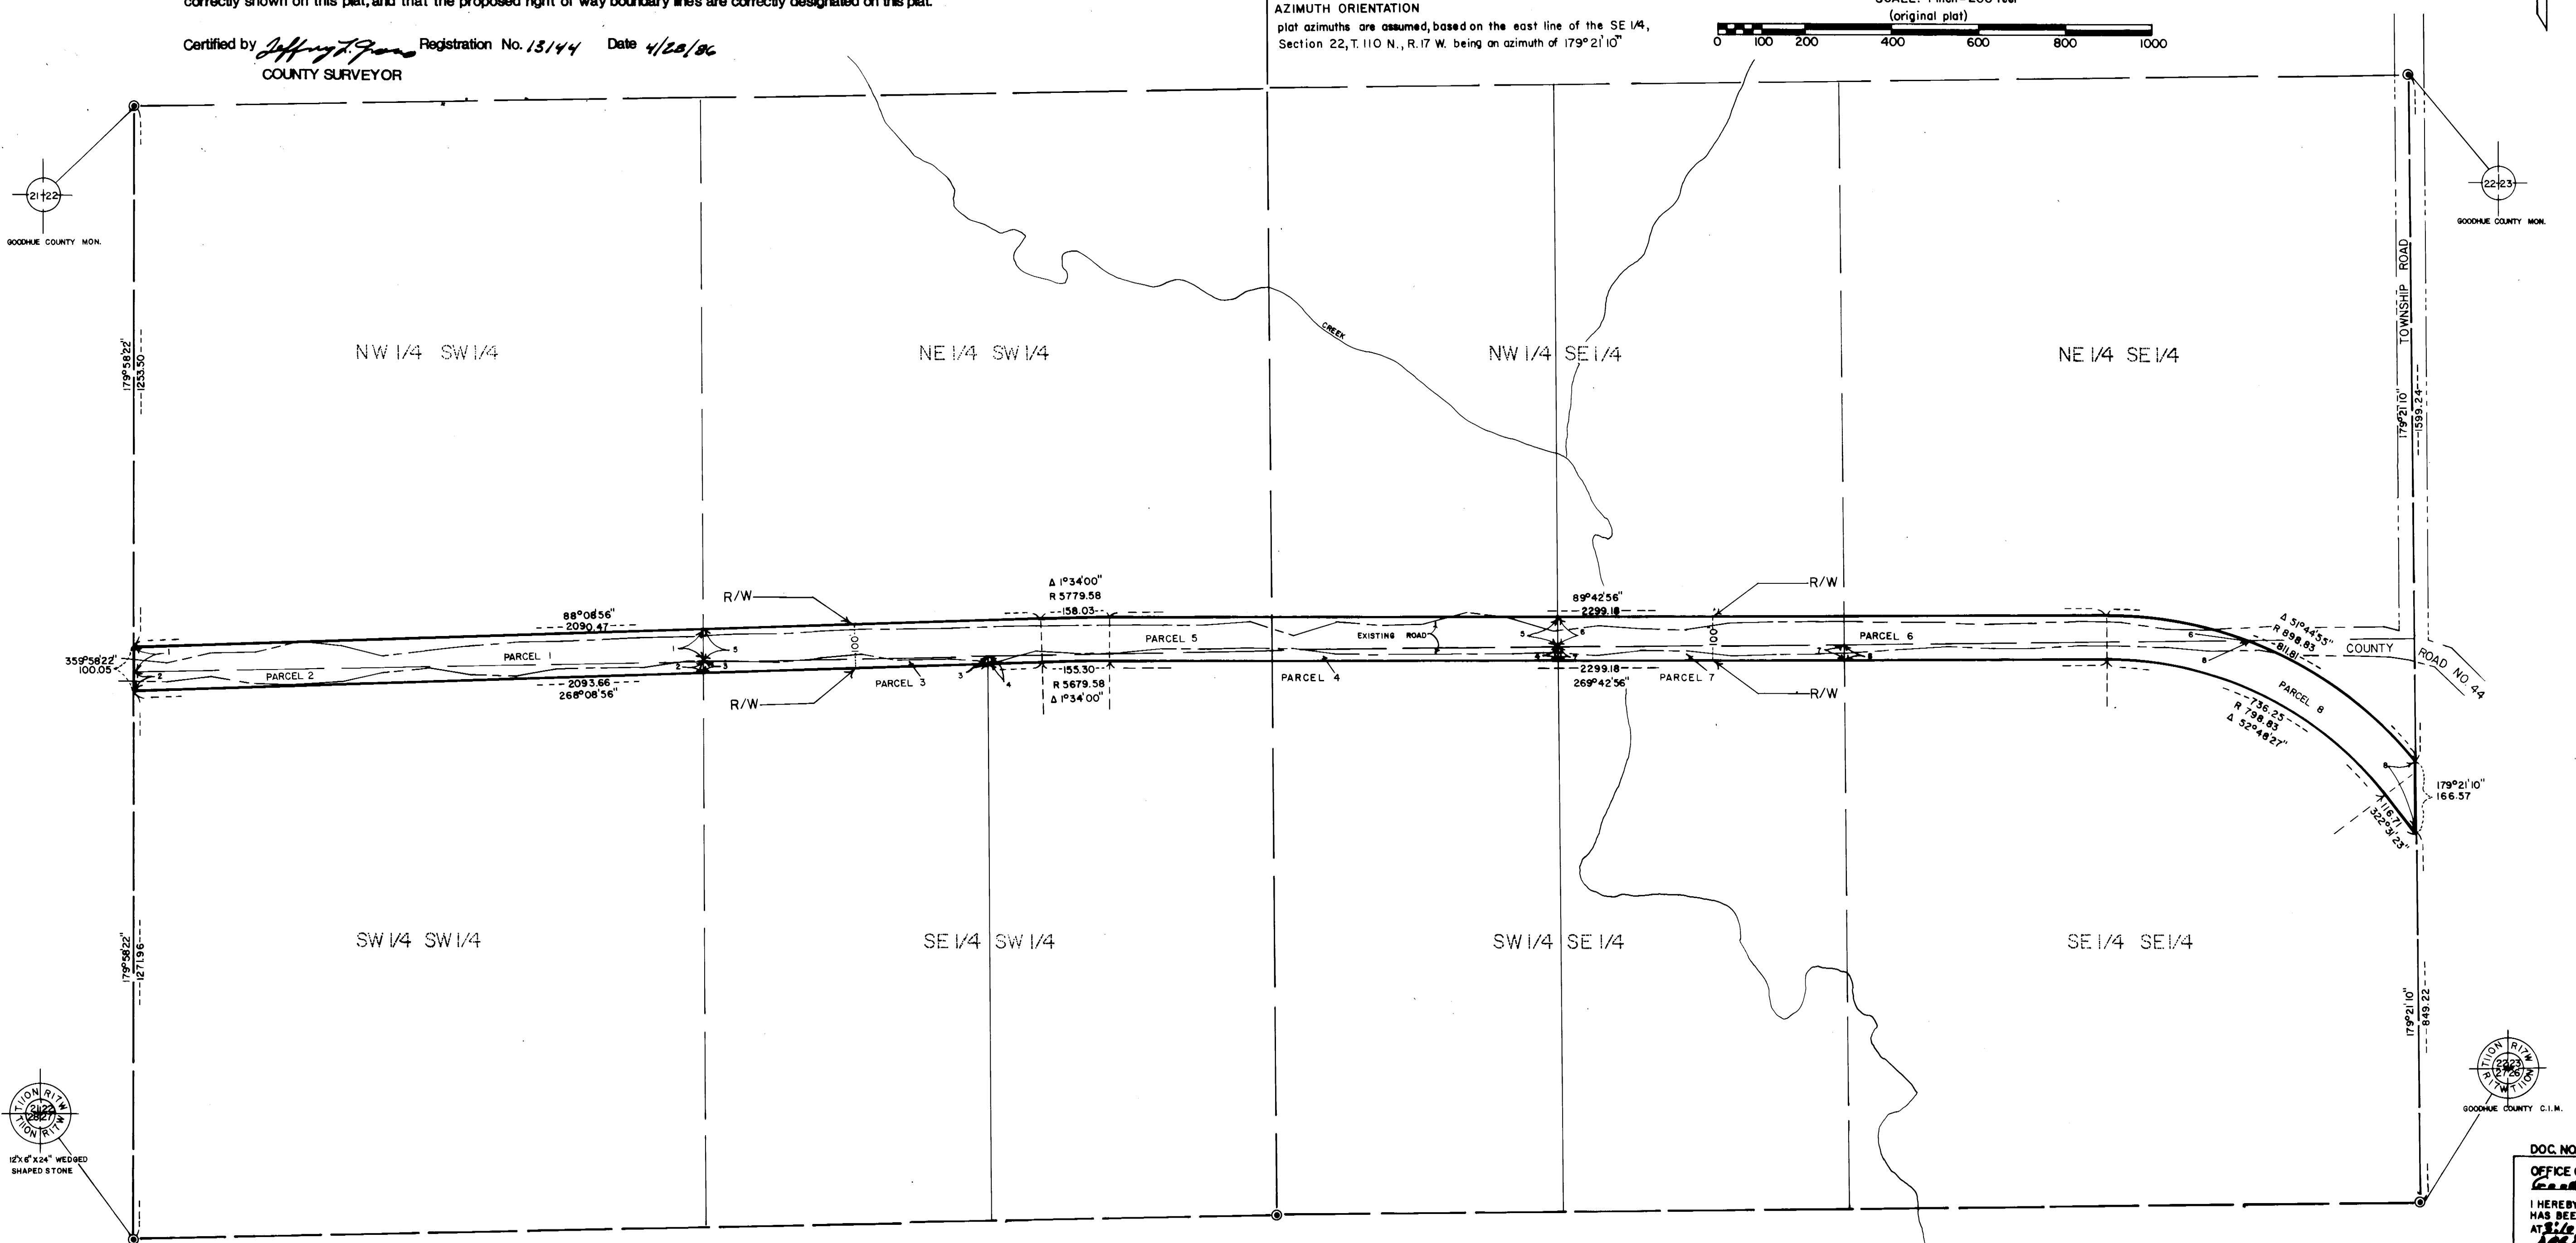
correctly shown on this plat, and that the proposed right of way boundary lines are correctly designated on this plat.

Certified by Jeffrey T. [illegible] Registration No. 13144 Date 4/28/86
COUNTY SURVEYOR

AZIMUTH ORIENTATION
plat azimuths are assumed, based on the east line of the SE 1/4, Section 22, T. 110 N., R. 17 W. being an azimuth of 179° 21' 10"

SCALE: 1 inch = 200 feet
(original plat)
0 100 200 400 600 800 1000

21|22
GOODHUE COUNTY MON.

22|23
GOODHUE COUNTY MON.

179°58'22"
1233.50

NW 1/4 SW 1/4

NE 1/4 SW 1/4

CREEK

NW 1/4 SE 1/4

NE 1/4 SE 1/4

TOWNSHIP ROAD

179°21'10"
1599.24

R/W
Δ 1°34'00"
R 5779.58
158.03
88°08'56"
2090.47
89°42'56"
2299.18
R/W

359°58'22"
100.05
PARCEL 1
PARCEL 2
PARCEL 3
PARCEL 5
EXISTING ROAD
PARCEL 6
PARCEL 4
PARCEL 7
100
100
100
2093.66
268°08'56"
155.30
R 5679.58
Δ 1°34'00"
2299.18
269°42'56"
R/W
R/W

Δ 51°44'55"
R 898.83
811.81
COUNTY ROAD NO. 44
PARCEL 8
736.25
R 798.83
Δ 52°48'27"
179°21'10"
166.57
116.71
322°31'23"

179°58'22"
1271.96

SW 1/4 SW 1/4

SE 1/4 SW 1/4

SW 1/4 SE 1/4

SE 1/4 SE 1/4

179°21'10"
849.22

T110N R17W
21|22
28|27
12"X6"X24" WEDGED SHAPED STONE

T110N R17W
22|23
27|26
GOODHUE COUNTY C.I.M.

DOC. NO
OFFICE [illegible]
I HEREBY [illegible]
HAS BEE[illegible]
AT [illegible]